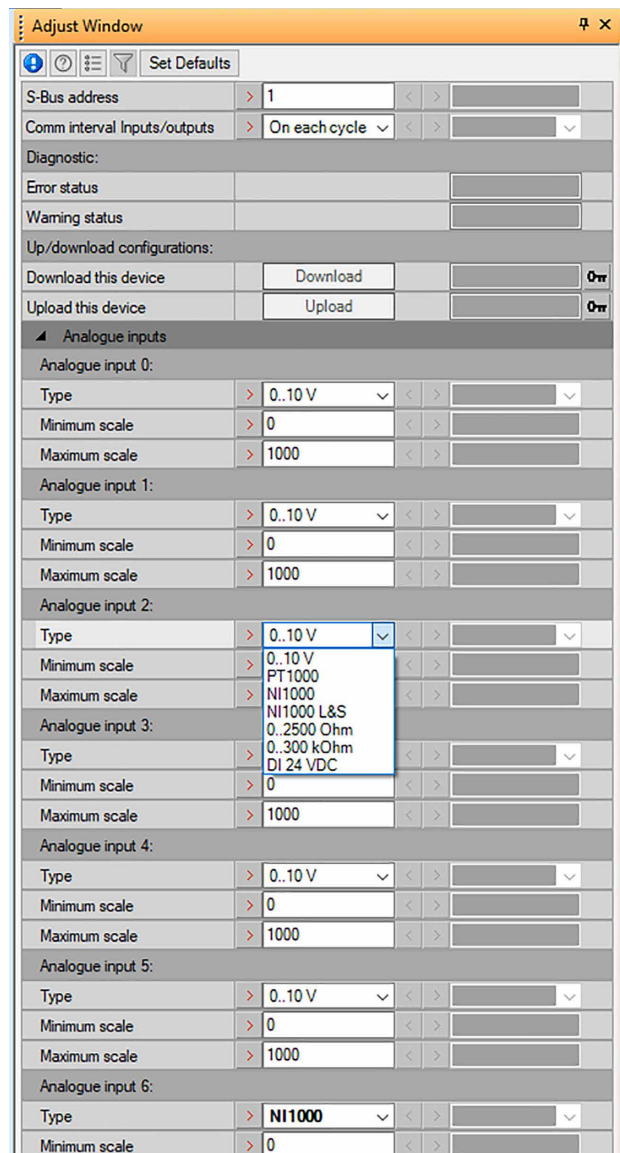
Adjust Window

Set Defaults

S-Bus address 1

Comm interval Inputs/outputs On each cycle

Diagnostic:

Error status

Warning status

Up/download configurations:

Download this device Download

Upload this device Upload

Analogue inputs

Analogue input 0:

Type 0..10 V

Minimum scale 0

Maximum scale 1000

Analogue input 1:

Type 0..10 V

Minimum scale 0

Maximum scale 1000

Analogue input 2:

Type 0..10 V

0..10 V
PT1000
NI1000
NI1000 L&S
0..2500 Ohm
0..300 kOhm
DI 24 VDC

Minimum scale

Maximum scale

Analogue input 3:

Type

Minimum scale 0

Maximum scale 1000

Analogue input 4:

Type 0..10 V

Minimum scale 0

Maximum scale 1000

Analogue input 5:

Type 0..10 V

Minimum scale 0

Maximum scale 1000

Analogue input 6:

Type NI1000

Minimum scale 0